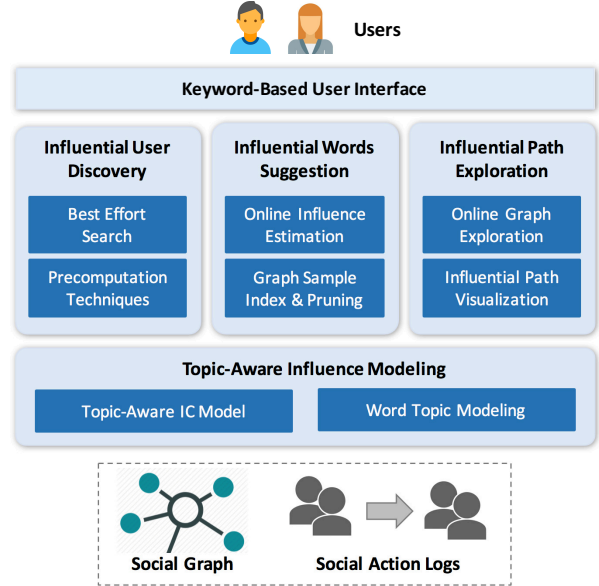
Users

Keyword-Based User Interface

Influential User Discovery

Best Effort Search

Precomputation Techniques

Influential Words Suggestion

Online Influence Estimation

Graph Sample Index & Pruning

Influential Path Exploration

Online Graph Exploration

Influential Path Visualization

Topic-Aware Influence Modeling

Topic-Aware IC Model

Word Topic Modeling

Social Graph

Social Action Logs